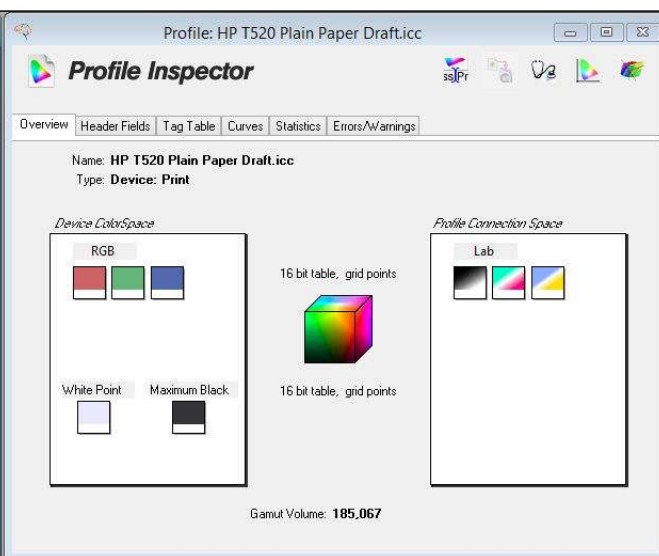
Profile: HP T520 Plain Paper Draft.icc

Profile Inspector

Overview | Header Fields | Tag Table | Curves | Statistics | Errors/Warnings

Name: HP T520 Plain Paper Draft.icc
Type: Device: Print

Device ColorSpace

RGB

White Point

Maximum Black

16 bit table, grid points

16 bit table, grid points

Profile Connection Space

Lab

Gamut Volume: 185,067